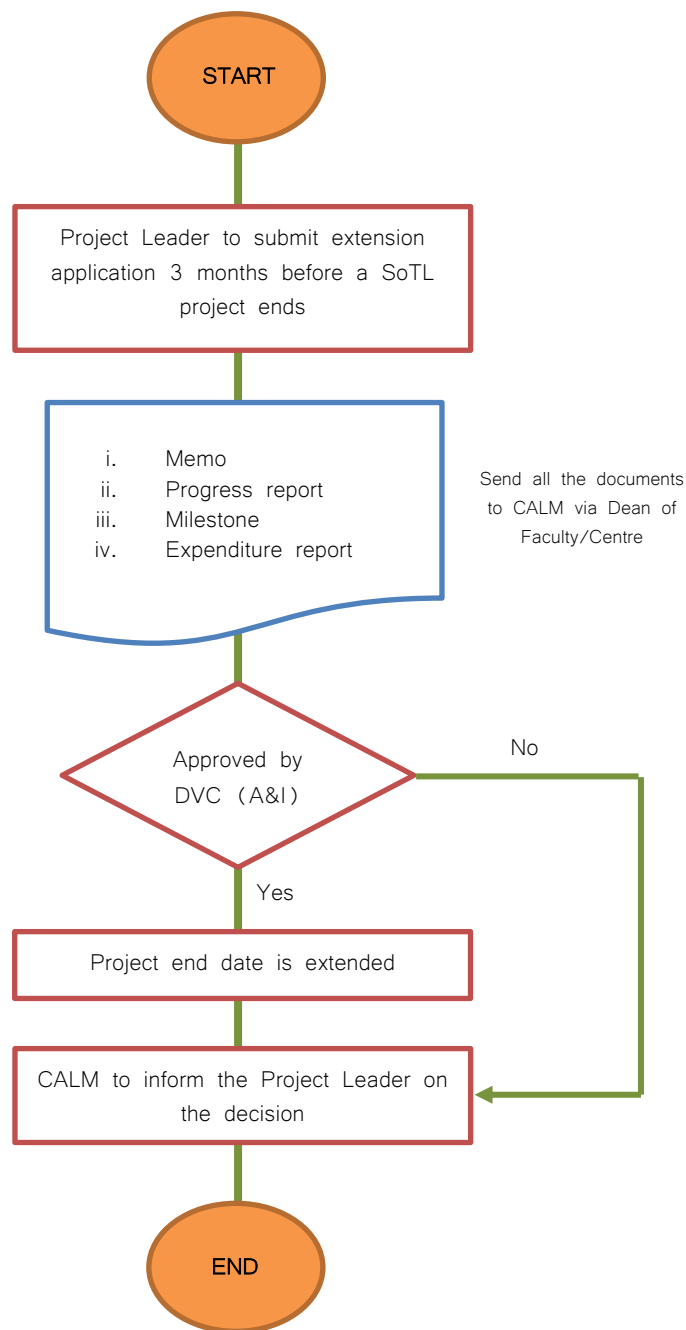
START

Project Leader to submit extension application 3 months before a SoTL project ends

i. Memo
ii. Progress report
iii. Milestone
iv. Expenditure report

Send all the documents to CALM via Dean of Faculty/Centre

Approved by DVC (A&I)

No

Yes

Project end date is extended

CALM to inform the Project Leader on the decision

END